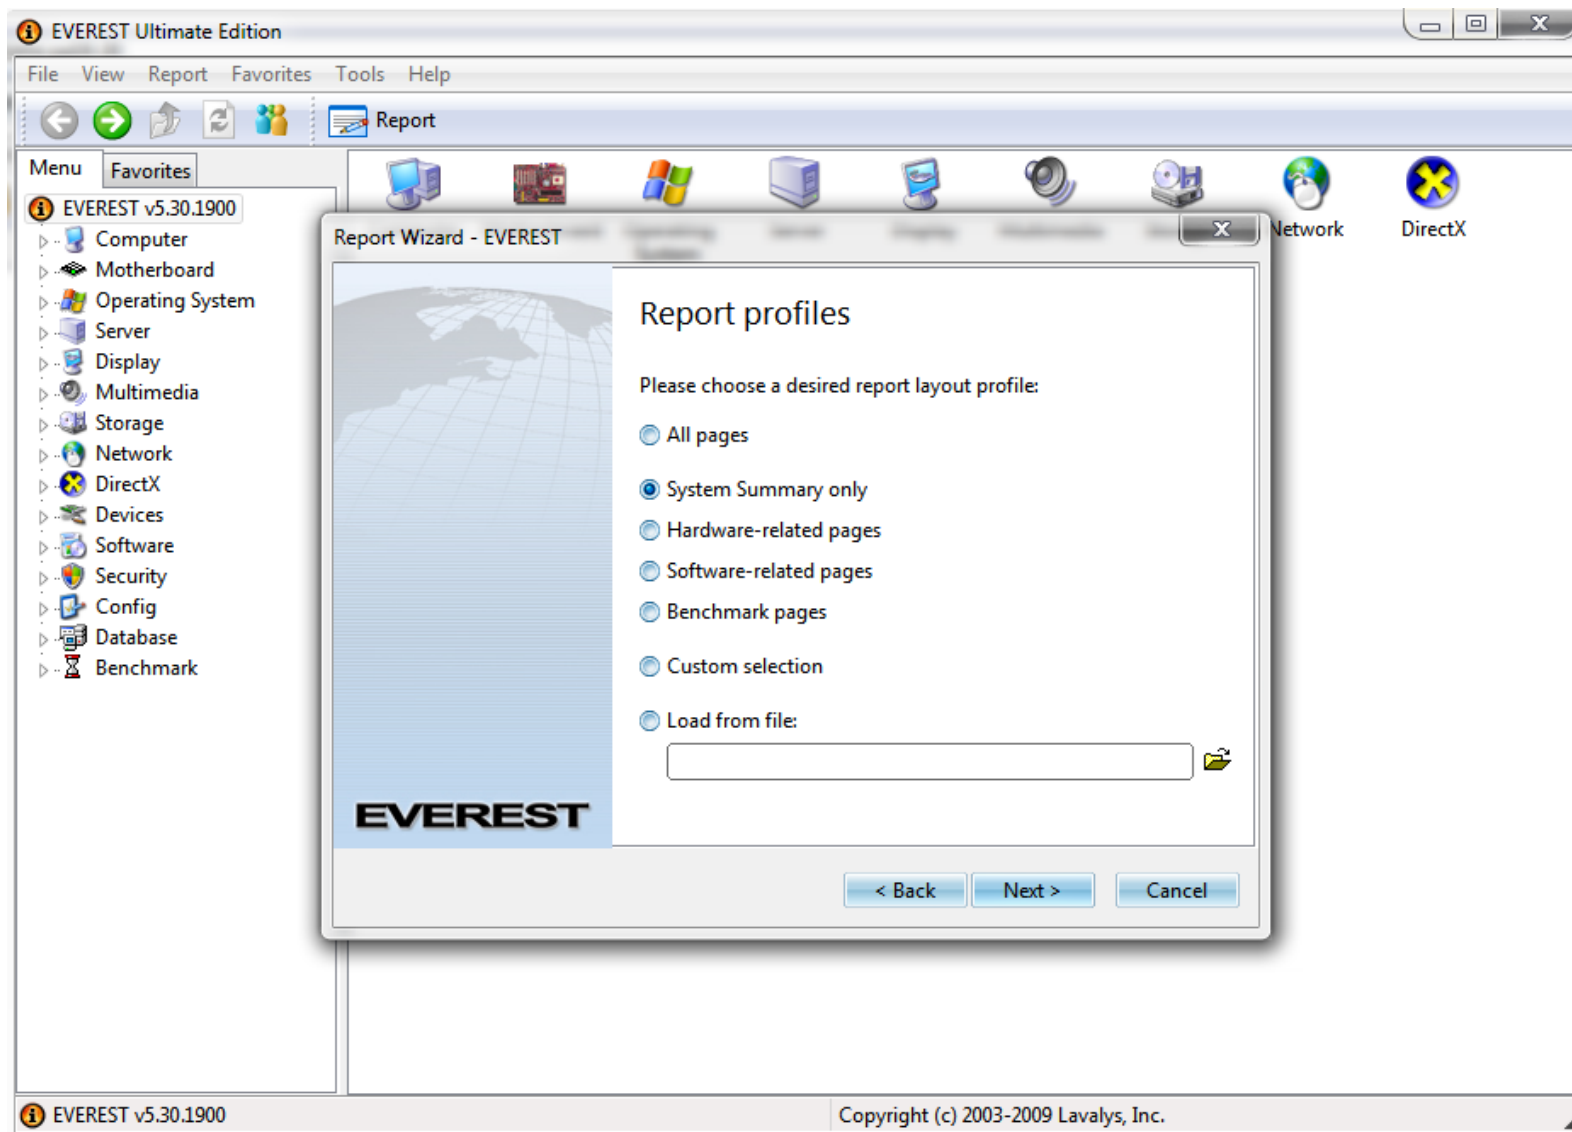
EVEREST Ultimate Edition

File View Report Favorites Tools Help

Report

Menu Favorites

EVEREST v5.30.1900
Computer
Motherboard
Operating System
Server
Display
Multimedia
Storage
Network
DirectX
Devices
Software
Security
Config
Database
Benchmark

Network DirectX

Report Wizard - EVEREST

Report profiles

Please choose a desired report layout profile:

All pages

System Summary only

Hardware-related pages

Software-related pages

Benchmark pages

Custom selection

Load from file:

EVEREST

< Back Next > Cancel

EVEREST v5.30.1900

Copyright (c) 2003-2009 Lavalys, Inc.